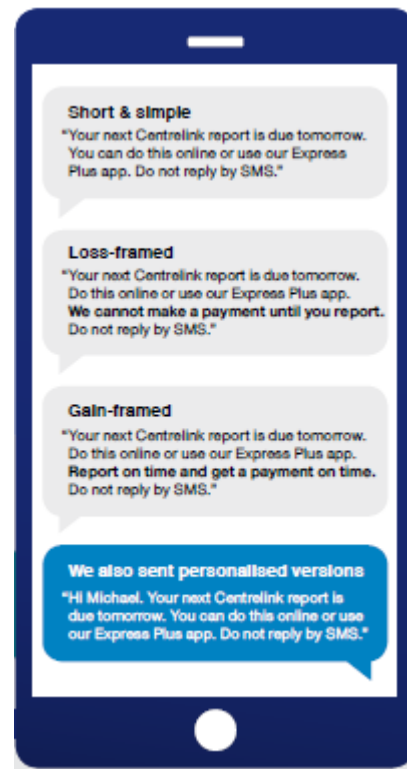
Short & simple

"Your next Centrelink report is due tomorrow. You can do this online or use our Express Plus app. Do not reply by SMS."

Loss-framed

"Your next Centrelink report is due tomorrow. Do this online or use our Express Plus app. **We cannot make a payment until you report.** Do not reply by SMS."

Gain-framed

"Your next Centrelink report is due tomorrow. Do this online or use our Express Plus app. **Report on time and get a payment on time.** Do not reply by SMS."

We also sent personalised versions

"Hi Michael. Your next Centrelink report is due tomorrow. You can do this online or use our Express Plus app. Do not reply by SMS."